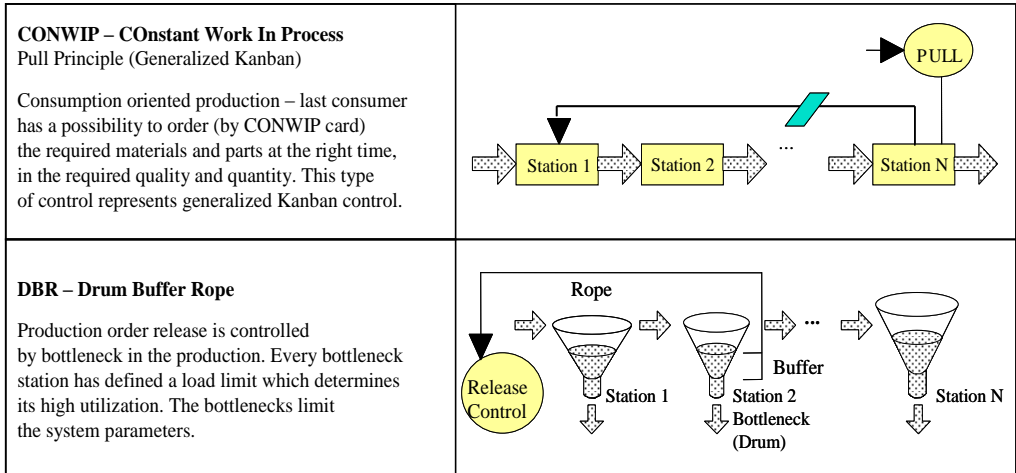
| | |
|---|---|
| **CONWIP – COnstant Work In Process** Pull Principle (Generalized Kanban) Consumption oriented production – last consumer has a possibility to order (by CONWIP card) the required materials and parts at the right time, in the required quality and quantity. This type of control represents generalized Kanban control. | PULL Station 1 Station 2 ... Station N |
| **DBR – Drum Buffer Rope** Production order release is controlled by bottleneck in the production. Every bottleneck station has defined a load limit which determines its high utilization. The bottlenecks limit the system parameters. | Rope ... Buffer Release Control Station 1 Station 2 Bottleneck (Drum) Station N |